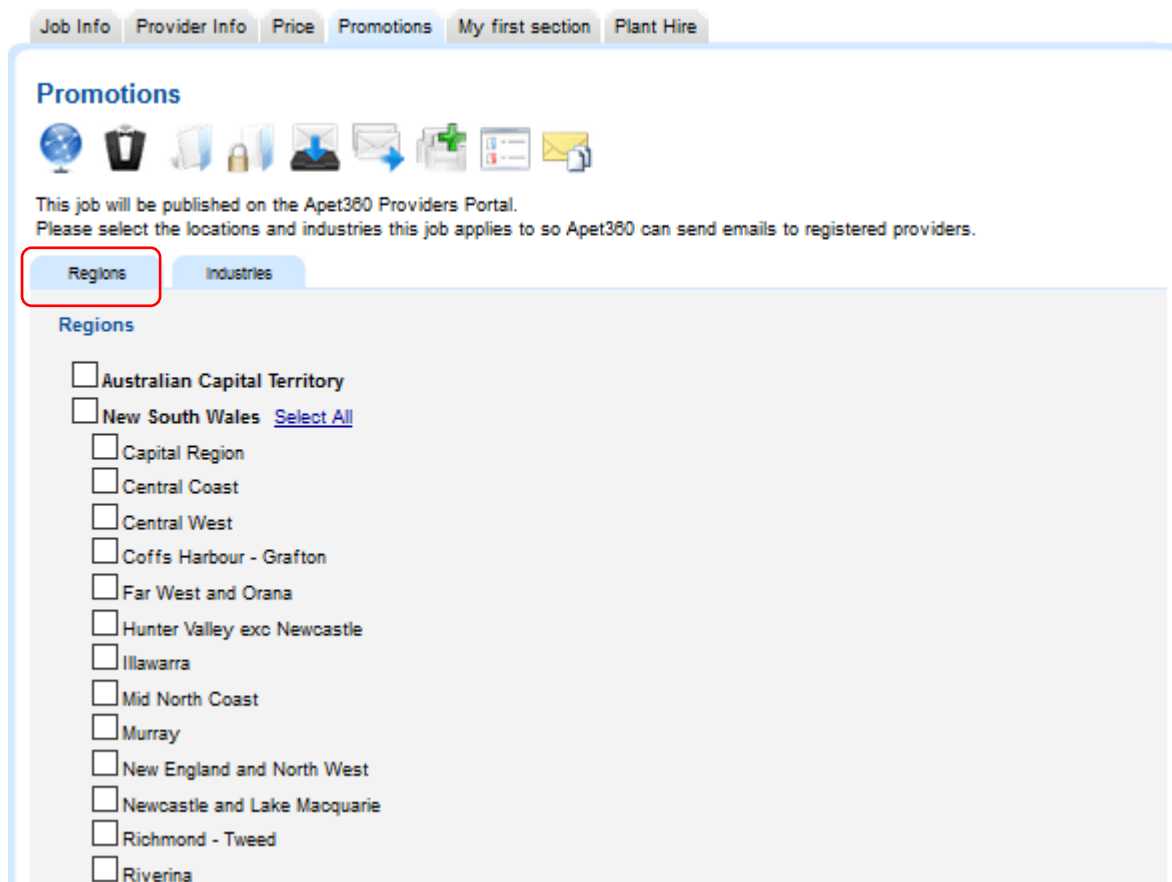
Job Info | Provider Info | Price | Promotions | My first section | Plant Hire

Promotions

This job will be published on the Apet360 Providers Portal.
Please select the locations and industries this job applies to so Apet360 can send emails to registered providers.

Regions | Industries

Regions

Australian Capital Territory
New South Wales Select All
Capital Region
Central Coast
Central West
Coffs Harbour - Grafton
Far West and Orana
Hunter Valley exc Newcastle
Illawarra
Mid North Coast
Murray
New England and North West
Newcastle and Lake Macquarie
Richmond - Tweed
Riverina